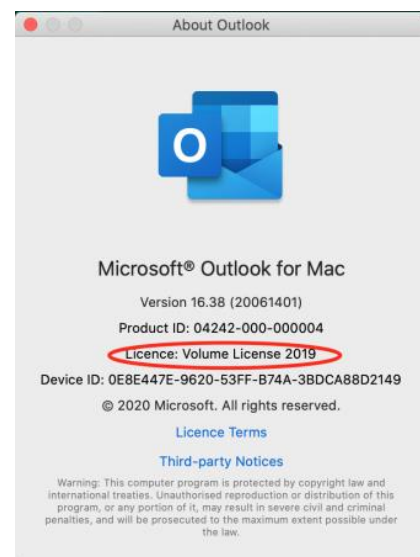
About Outlook

O

Microsoft® Outlook for Mac

Version 16.38 (20061401)

Product ID: 04242-000-000004

Licence: Volume License 2019

Device ID: 0E8E447E-9620-53FF-B74A-3BDCA88D2149

© 2020 Microsoft. All rights reserved.

Licence Terms

Third-party Notices

Warning: This computer program is protected by copyright law and international treaties. Unauthorised reproduction or distribution of this program, or any portion of it, may result in severe civil and criminal penalties, and will be prosecuted to the maximum extent possible under the law.